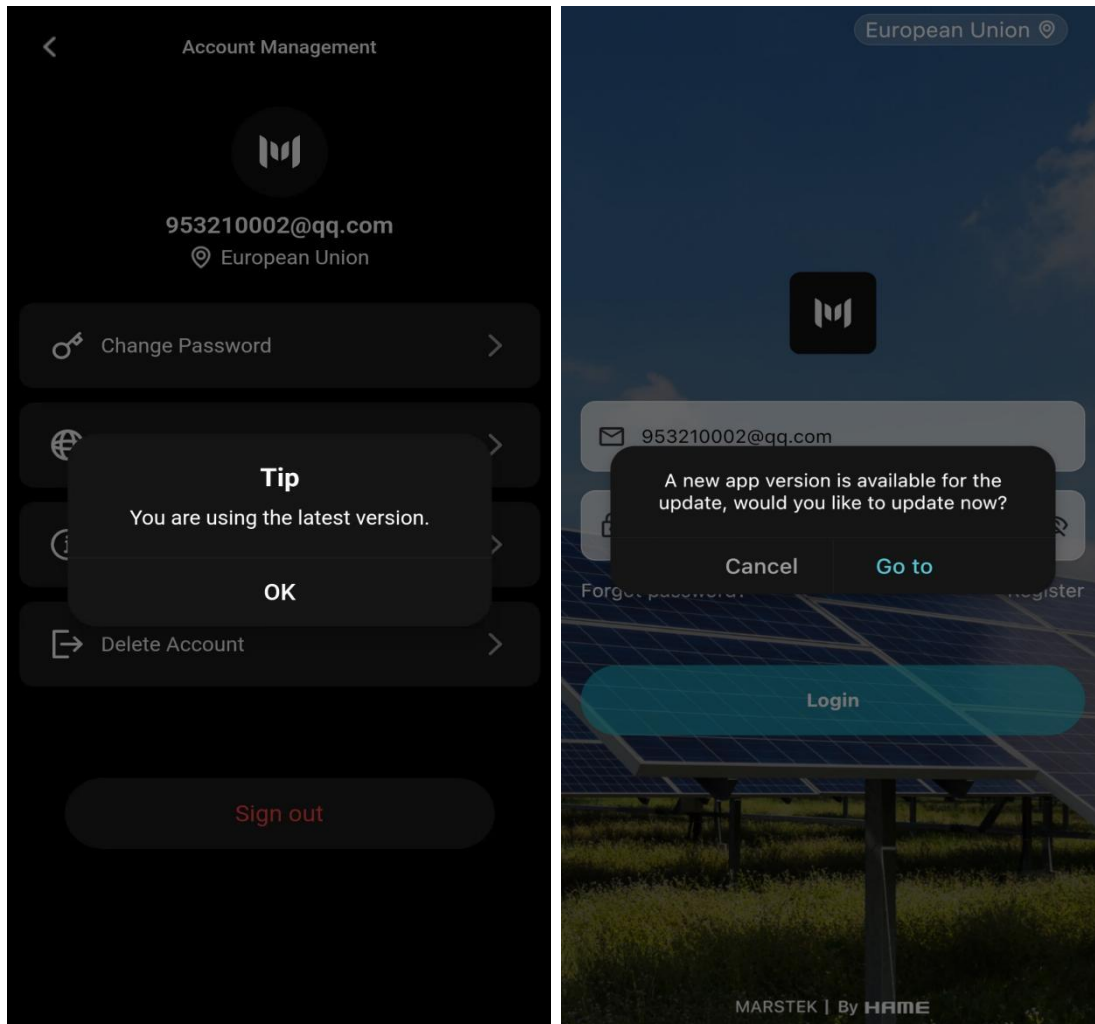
Account Management

953210002@qq.com
European Union

Change Password

Tip
You are using the latest version.
OK

Delete Account

Sign out

European Union

953210002@qq.com

A new app version is available for the update, would you like to update now?
Cancel
Go to

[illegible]
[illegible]

Login

MARSTEK | By HAME